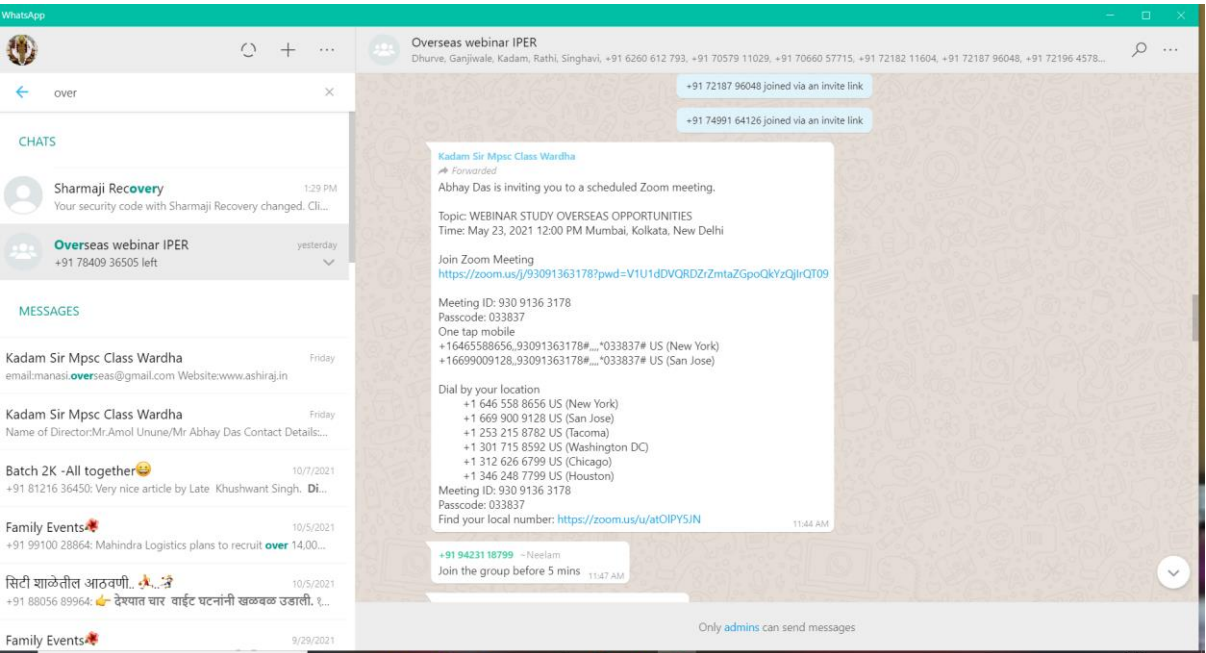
WhatsApp

over

CHATS

Sharmaji Recovery 1:29 PM
Your security code with Sharmaji Recovery changed. Cli...

Overseas webinar IPER yesterday
+91 78409 36505 left

MESSAGES

Kadam Sir Mpsc Class Wardha Friday
email:manasi.overseas@gmail.com Website:www.ashiraj.in

Kadam Sir Mpsc Class Wardha Friday
Name of Director:Mr.Amol Unune/Mr Abhay Das Contact Details:...

Batch 2K -All together😄 10/7/2021
+91 81216 36450: Very nice article by Late Khushwant Singh. Di...

Family Events 10/5/2021
+91 99100 28864: Mahindra Logistics plans to recruit over 14,00...

सिटी शाळेतील आठवणी.. 10/5/2021
+91 88056 89964: 👉 देशात चार वाईट घटनांनी खळबळ उडाली. १...

Family Events 9/29/2021

Overseas webinar IPER
Dhurve, Ganjiwale, Kadam, Rathi, Singhavi, +91 6260 612 793, +91 70579 11029, +91 70660 57715, +91 72182 11604, +91 72187 96048, +91 72196 4578...

+91 72187 96048 joined via an invite link

+91 74991 64126 joined via an invite link

Kadam Sir Mpsc Class Wardha
Forwarded
Abhay Das is inviting you to a scheduled Zoom meeting.

Topic: WEBINAR STUDY OVERSEAS OPPORTUNITIES
Time: May 23, 2021 12:00 PM Mumbai, Kolkata, New Delhi

Join Zoom Meeting
https://zoom.us/j/93091363178?pwd=V1U1dDVQRDZrZmtaZGpoQkYzQjlrQT09

Meeting ID: 930 9136 3178
Passcode: 033837
One tap mobile
+16465588656,,93091363178#,,,,*033837# US (New York)
+16699009128,,93091363178#,,,,*033837# US (San Jose)

Dial by your location
+1 646 558 8656 US (New York)
+1 669 900 9128 US (San Jose)
+1 253 215 8782 US (Tacoma)
+1 301 715 8592 US (Washington DC)
+1 312 626 6799 US (Chicago)
+1 346 248 7799 US (Houston)
Meeting ID: 930 9136 3178
Passcode: 033837
Find your local number: https://zoom.us/u/atOIPY5JN 11:44 AM

+91 94231 18799 ~Neelam
Join the group before 5 mins 11:47 AM

Only admins can send messages